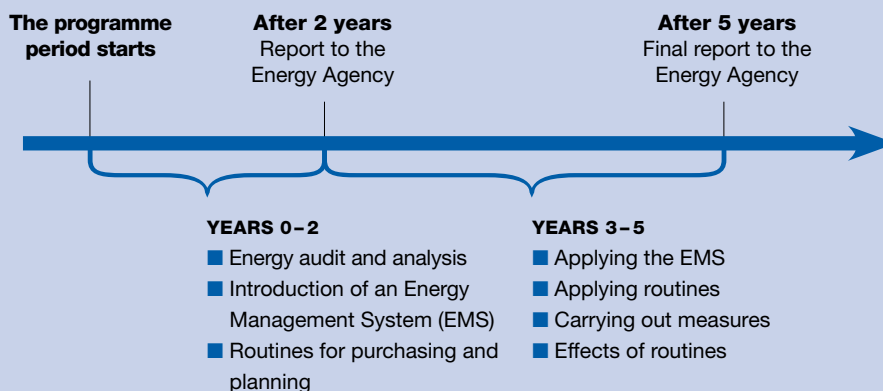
The programme period starts

After 2 years
Report to the Energy Agency

After 5 years
Final report to the Energy Agency

YEARS 0 – 2
■ Energy audit and analysis
■ Introduction of an Energy Management System (EMS)
■ Routines for purchasing and planning

YEARS 3 – 5
■ Applying the EMS
■ Applying routines
■ Carrying out measures
■ Effects of routines